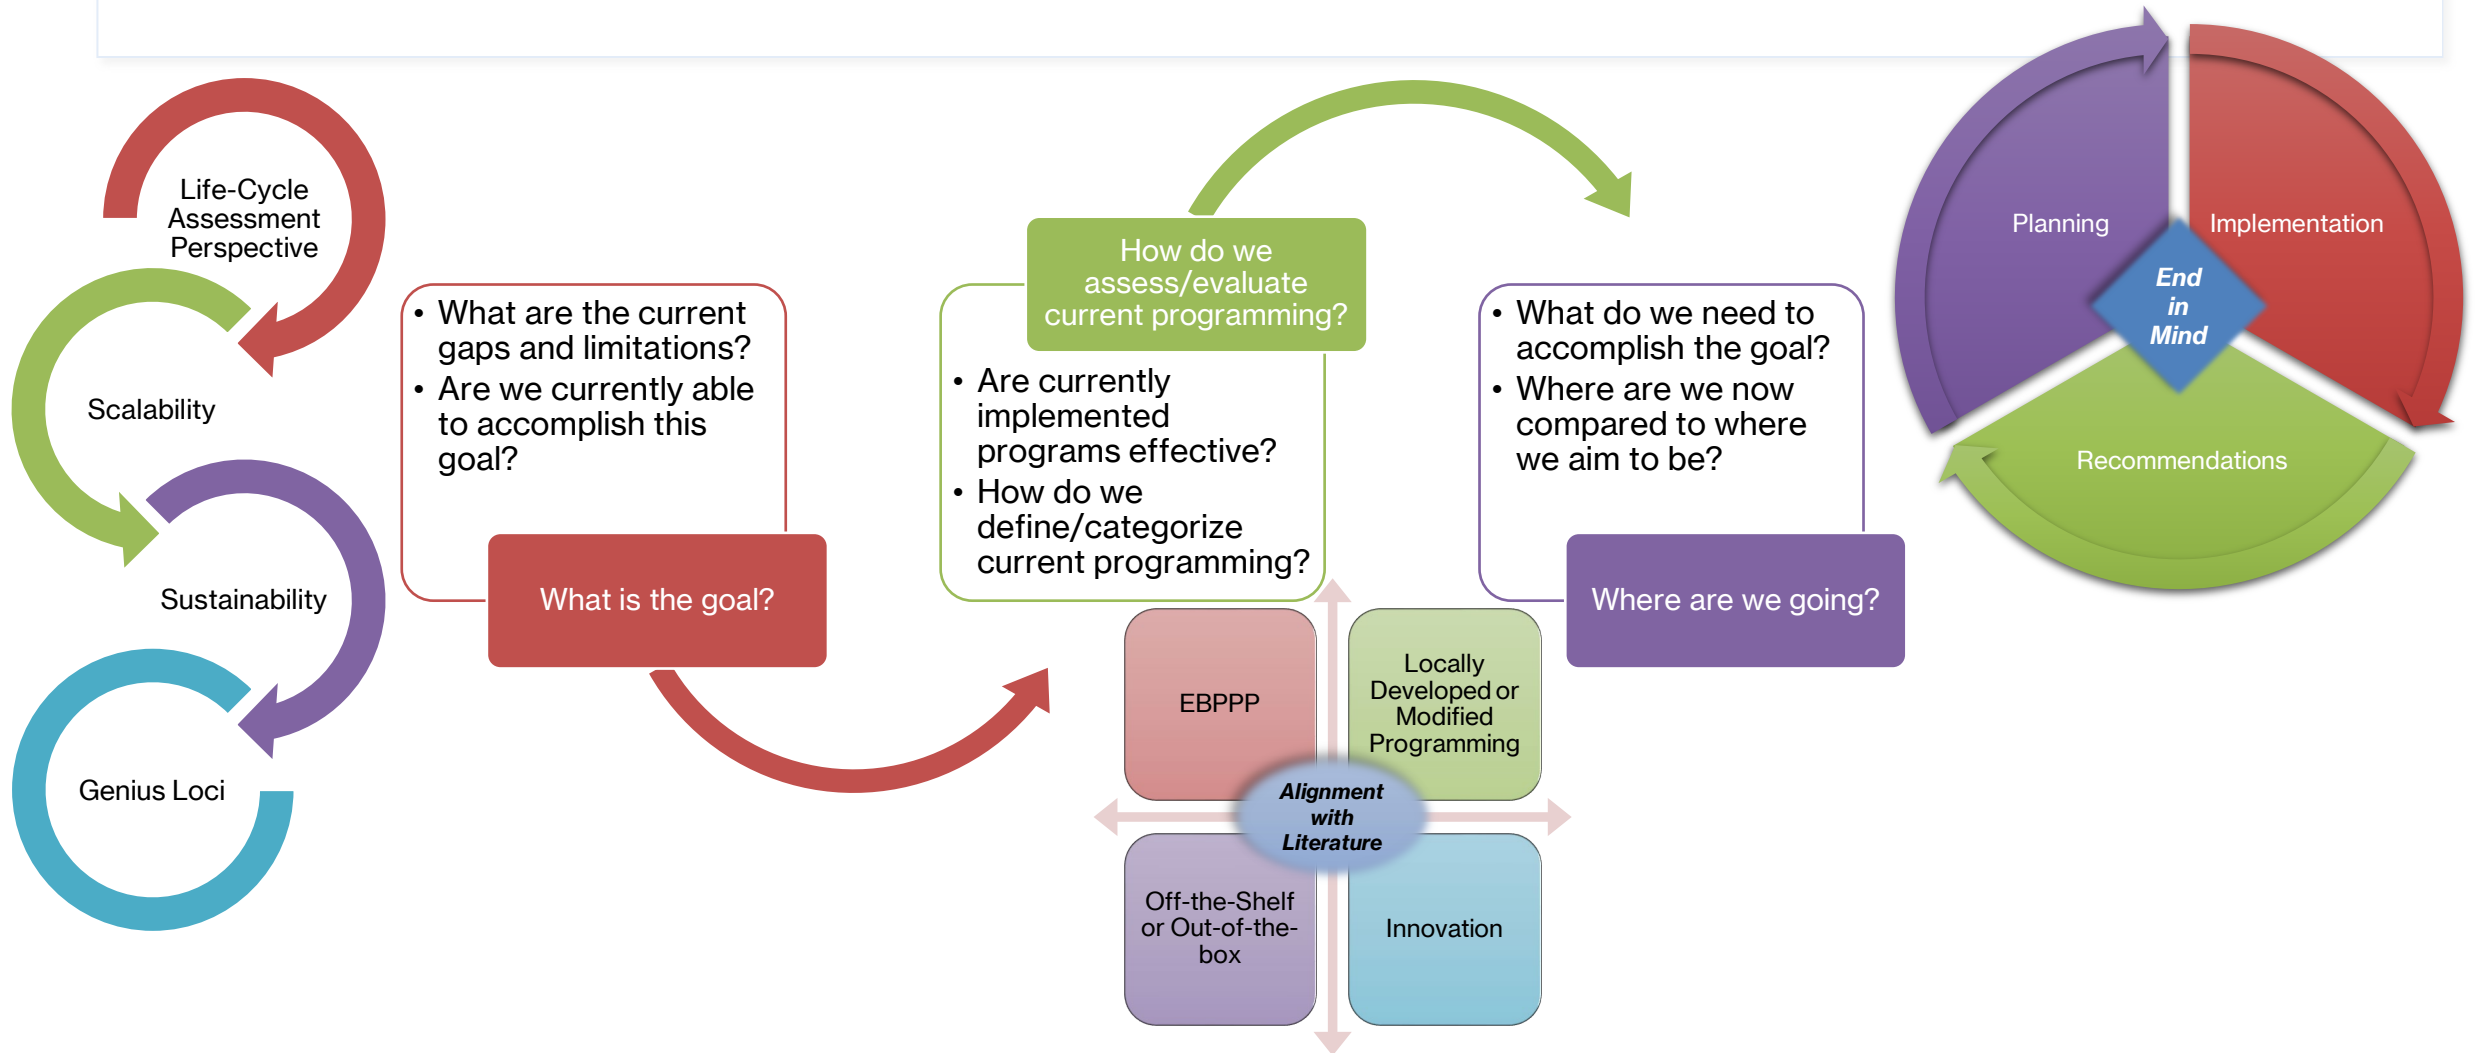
Life-Cycle Assessment Perspective

Scalability

Sustainability

Genius Loci

- What are the current gaps and limitations?
- Are we currently able to accomplish this goal?

What is the goal?

How do we assess/evaluate current programming?

- Are we currently implemented programs effective?
- How do we define/categorize current programming?

EBPPP

Locally Developed or Modified Programming

Alignment with Literature

Off-the-Shelf or Out-of-the-box

Innovation

- What do we need to accomplish the goal?
- Where are we now compared to where we aim to be?

Where are we going?

Planning

Implementation

End in Mind

Recommendations